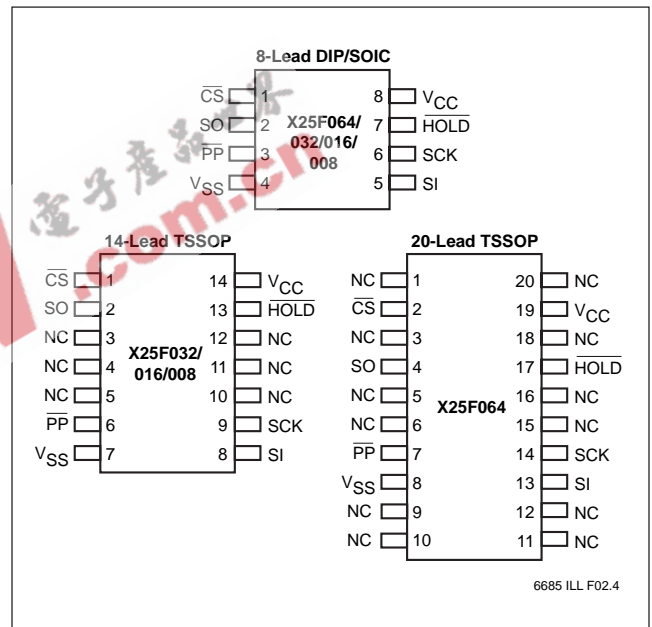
8-Lead DIP/SOIC

$\overline{CS}$ 1
SO 2
$\overline{PP}$ 3
$V_{SS}$ 4

X25F064/ 032/016/ 008

8 $V_{CC}$
7 $\overline{HOLD}$
6 SCK
5 SI

電子產品世界
.com.cn

14-Lead TSSOP

$\overline{CS}$ 1
SO 2
NC 3
NC 4
NC 5
$\overline{PP}$ 6
$V_{SS}$ 7

X25F032/ 016/008

14 $V_{CC}$
13 $\overline{HOLD}$
12 NC
11 NC
10 NC
9 SCK
8 SI

20-Lead TSSOP

NC 1
$\overline{CS}$ 2
NC 3
SO 4
NC 5
NC 6
$\overline{PP}$ 7
$V_{SS}$ 8
NC 9
NC 10

X25F064

20 NC
19 $V_{CC}$
18 NC
17 $\overline{HOLD}$
16 NC
15 NC
14 SCK
13 SI
12 NC
11 NC

6685 ILL F02.4